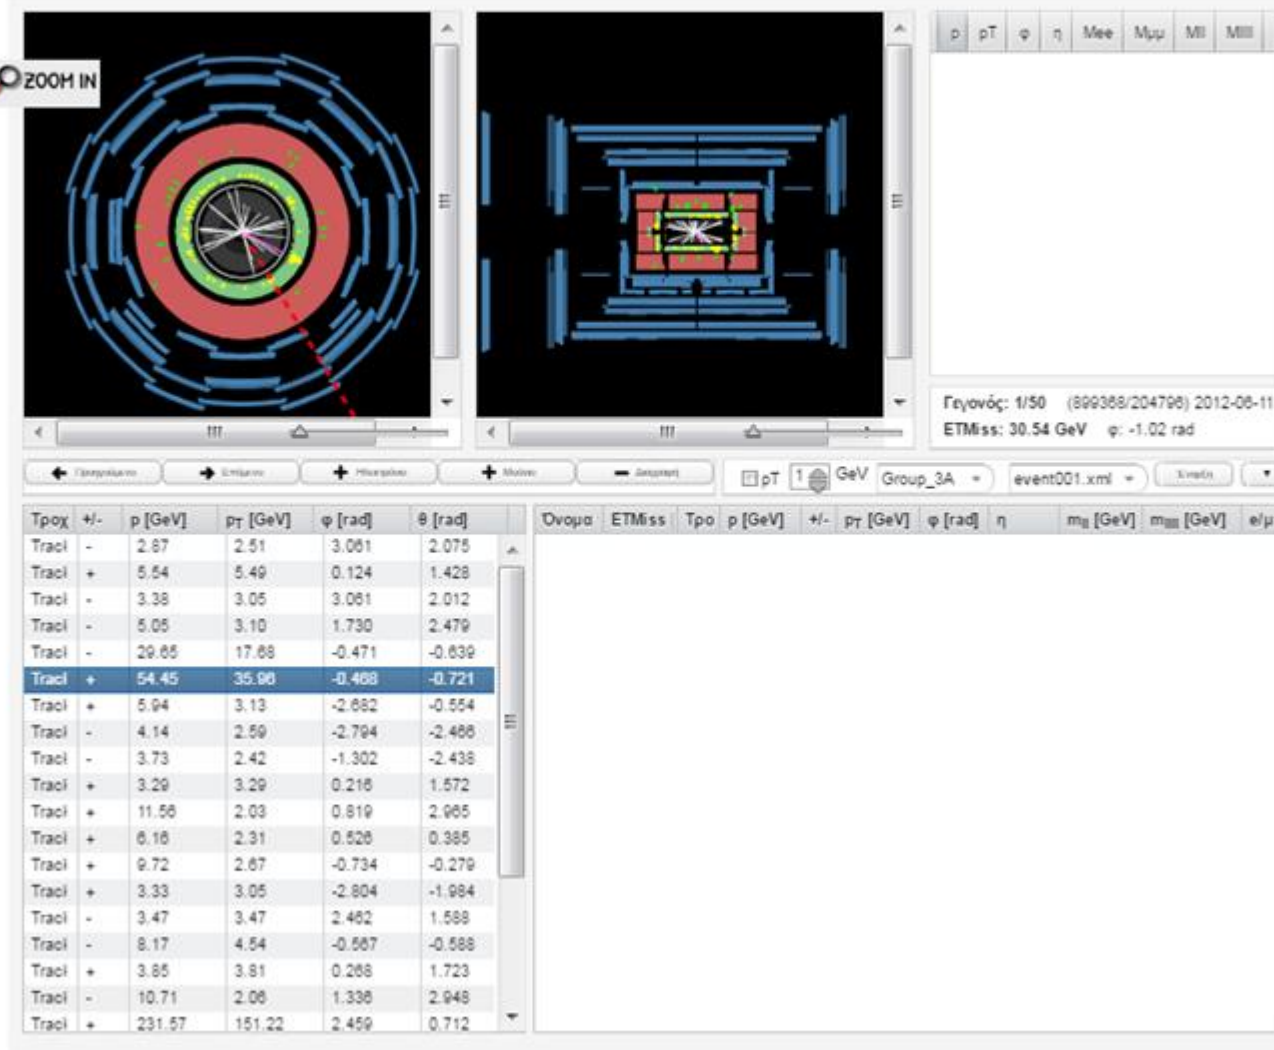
ZOOM IN

| p | pT | φ | η | Mee | Mμμ | Mll | Mllll |
|---|---|---|---|---|---|---|---|

Γεγονός: 1/50 (899368/204796) 2012-06-11
ETMiss: 30.54 GeV φ: -1.02 rad

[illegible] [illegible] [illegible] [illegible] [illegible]

pT 1 GeV Group_3A event001.xml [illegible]

| Τροχ | +/- | p [GeV] | pT [GeV] | φ [rad] | θ [rad] |
|---|---|---|---|---|---|
| Tracl | - | 2.87 | 2.51 | 3.061 | 2.075 |
| Tracl | + | 5.54 | 5.49 | 0.124 | 1.428 |
| Tracl | - | 3.38 | 3.05 | 3.061 | 2.012 |
| Tracl | - | 5.05 | 3.10 | 1.730 | 2.479 |
| Tracl | - | 29.65 | 17.68 | -0.471 | -0.639 |
| Tracl | + | 54.45 | 35.98 | -0.468 | -0.721 |
| Tracl | + | 5.94 | 3.13 | -2.682 | -0.554 |
| Tracl | - | 4.14 | 2.59 | -2.794 | -2.466 |
| Tracl | - | 3.73 | 2.42 | -1.302 | -2.438 |
| Tracl | + | 3.29 | 3.29 | 0.216 | 1.572 |
| Tracl | + | 11.56 | 2.03 | 0.819 | 2.965 |
| Tracl | + | 6.16 | 2.31 | 0.526 | 0.385 |
| Tracl | + | 9.72 | 2.67 | -0.734 | -0.279 |
| Tracl | + | 3.33 | 3.05 | -2.804 | -1.984 |
| Tracl | - | 3.47 | 3.47 | 2.462 | 1.588 |
| Tracl | - | 8.17 | 4.54 | -0.567 | -0.588 |
| Tracl | + | 3.85 | 3.81 | 0.268 | 1.723 |
| Tracl | - | 10.71 | 2.06 | 1.336 | 2.948 |
| Tracl | + | 231.57 | 151.22 | 2.459 | 0.712 |

| Όνομα | ETMiss | Τρο | p [GeV] | +/- | pT [GeV] | φ [rad] | η | mll [GeV] | mllll [GeV] | e/μ |
|---|---|---|---|---|---|---|---|---|---|---|